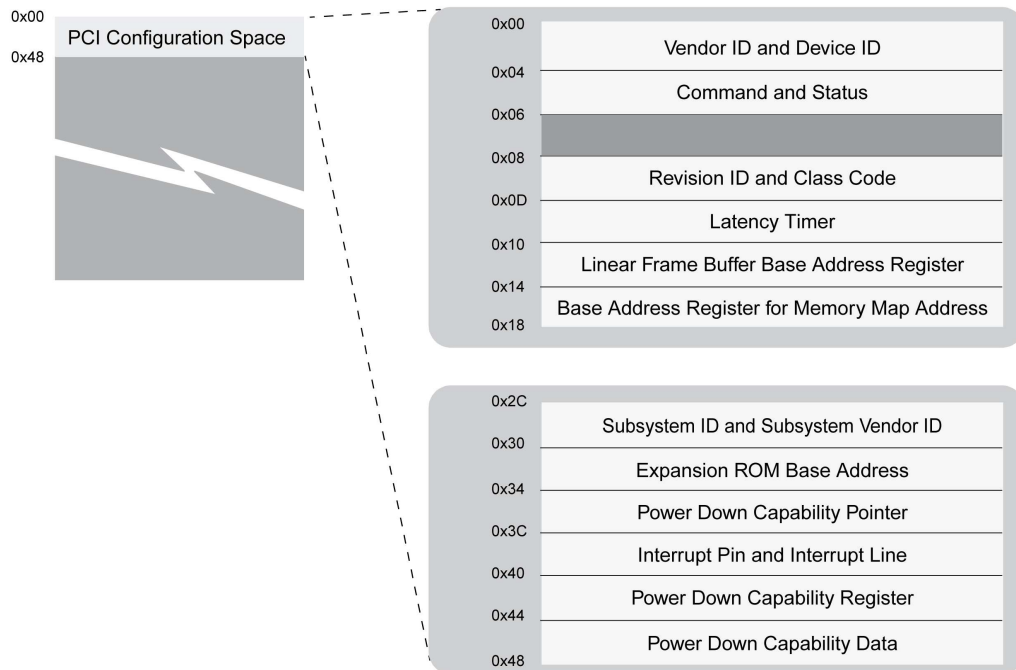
0x00
PCI Configuration Space
0x48

0x00
Vendor ID and Device ID
0x04
Command and Status
0x06
0x08
Revision ID and Class Code
0x0D
Latency Timer
0x10
Linear Frame Buffer Base Address Register
0x14
Base Address Register for Memory Map Address
0x18

0x2C
Subsystem ID and Subsystem Vendor ID
0x30
Expansion ROM Base Address
0x34
Power Down Capability Pointer
0x3C
Interrupt Pin and Interrupt Line
0x40
Power Down Capability Register
0x44
Power Down Capability Data
0x48